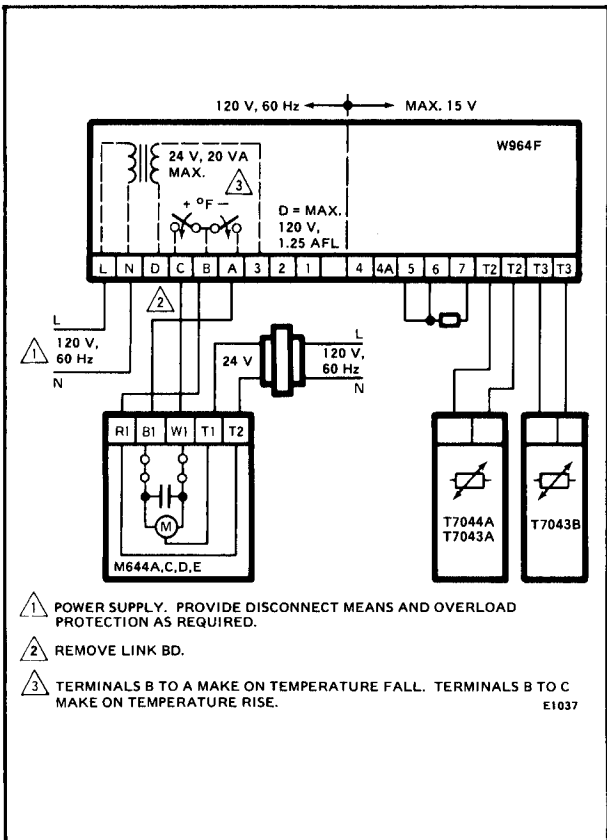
120 V, 60 Hz

MAX. 15 V

W964F

24 V, 20 VA MAX.

3

+ °F –

D = MAX. 120 V, 1.25 AFL

L N D C B A 3 2 1 4 4A 5 6 7 T2 T2 T3 T3

2

L

1 120 V, 60 Hz

N

24 V

L

120 V, 60 Hz

N

R1 B1 W1 T1 T2

M

M644A,C,D,E

T7044A
T7043A

T7043B

1 POWER SUPPLY. PROVIDE DISCONNECT MEANS AND OVERLOAD PROTECTION AS REQUIRED.

2 REMOVE LINK BD.

3 TERMINALS B TO A MAKE ON TEMPERATURE FALL. TERMINALS B TO C MAKE ON TEMPERATURE RISE.

E1037